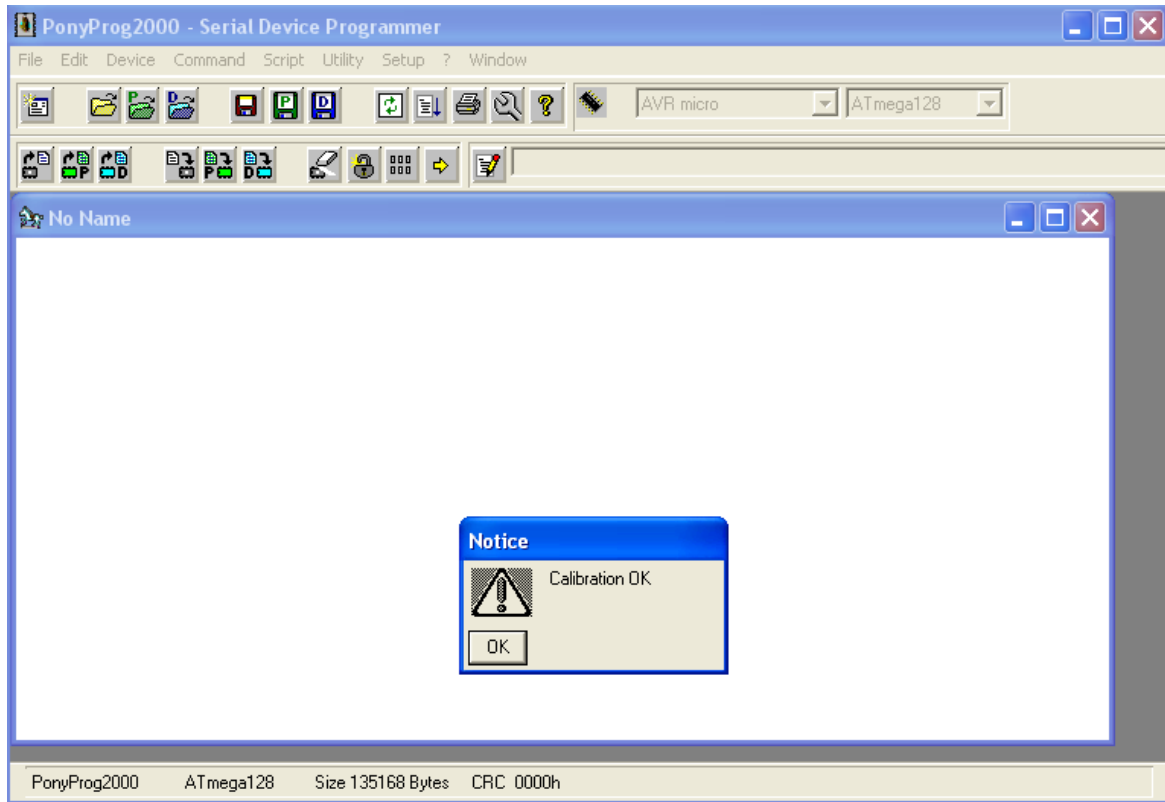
PonyProg2000 - Serial Device Programmer

File Edit Device Command Script Utility Setup ? Window

AVR micro
ATmega128

No Name

Notice

Calibration OK

OK

PonyProg2000 ATmega128 Size 135168 Bytes CRC 0000h